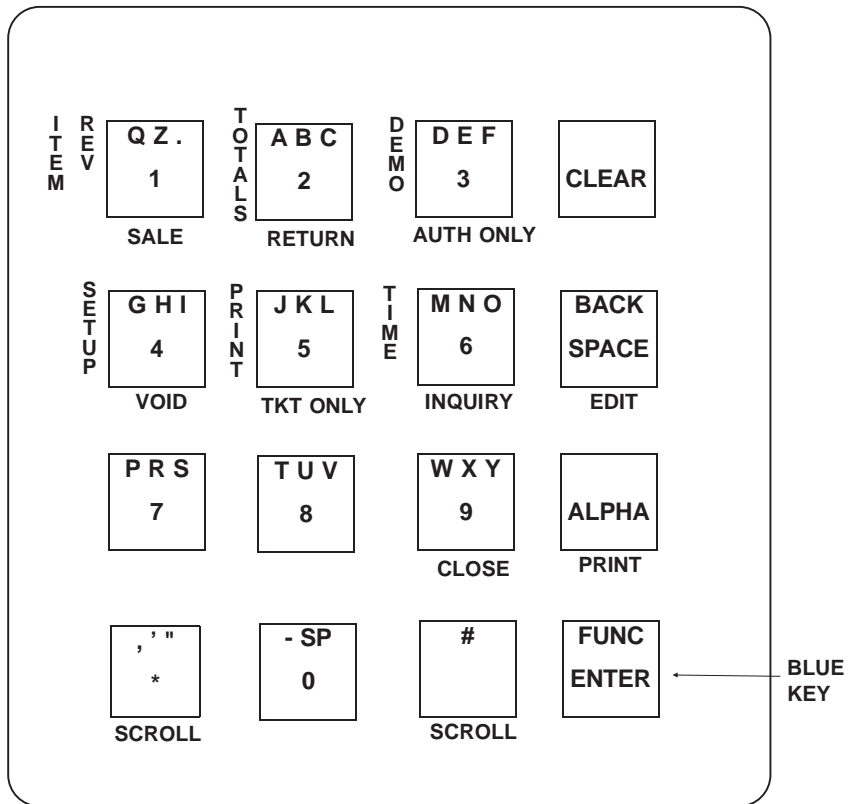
ITEM REV
Q Z .
1
SALE

TOTALS
A B C
2
RETURN

DEMO
D E F
3
AUTH ONLY

CLEAR

SETUP
G H I
4
VOID

PRINT
J K L
5
TKT ONLY

TIME
M N O
6
INQUIRY

BACK SPACE
EDIT

P R S
7

T U V
8

W X Y
9
CLOSE

ALPHA
PRINT

, ' "
*
SCROLL

- SP
0

#
SCROLL

FUNC
ENTER

BLUE KEY